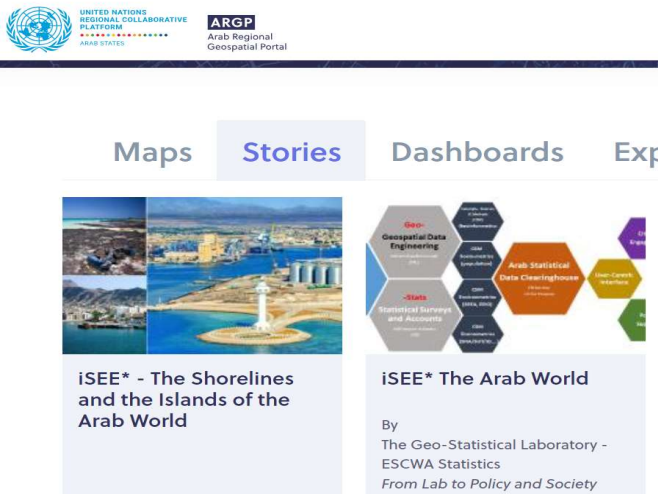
UNITED NATIONS
REGIONAL COLLABORATIVE
PLATFORM
ARAB STATES

ARGP
Arab Regional
Geospatial Portal

Maps Stories Dashboards Exp

Geo-
Geospatial Data Engineering

-Stats
Statistical Surveys and Accounts

Arab Statistical Data Clearinghouse

User-Centric Interface

iSEE* - The Shorelines and the Islands of the Arab World

iSEE* The Arab World

By
The Geo-Statistical Laboratory - ESCWA Statistics
From Lab to Policy and Society